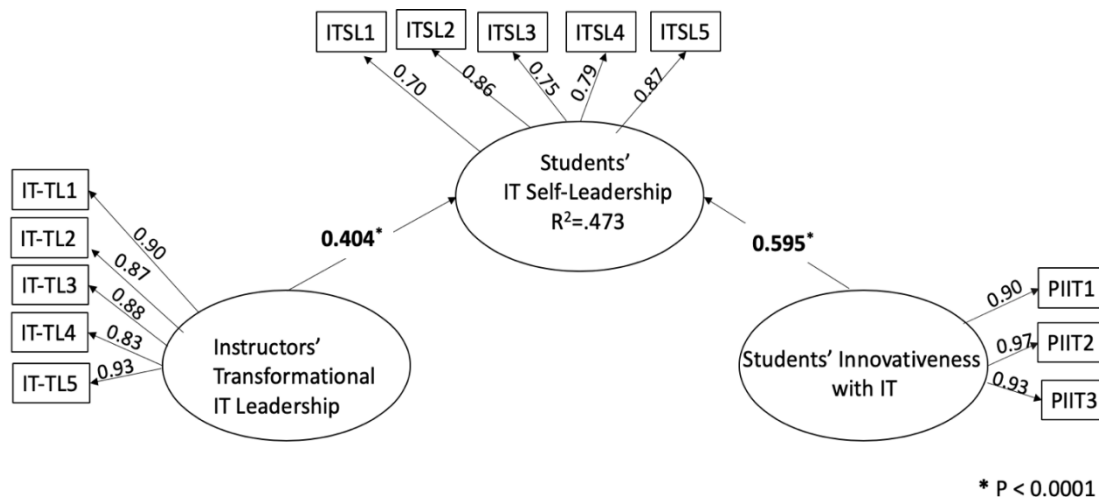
ITSL1
ITSL2
ITSL3
ITSL4
ITSL5

0.70
0.86
0.75
0.79
0.87

Students' IT Self-Leadership $R^2$=.473

IT-TL1
IT-TL2
IT-TL3
IT-TL4
IT-TL5

0.90
0.87
0.88
0.83
0.93

$\mathbf{0.404}^*$

$\mathbf{0.595}^*$

Instructors' Transformational IT Leadership

Students' Innovativeness with IT

0.90
0.97
0.93

PIIT1
PIIT2
PIIT3

* P < 0.0001